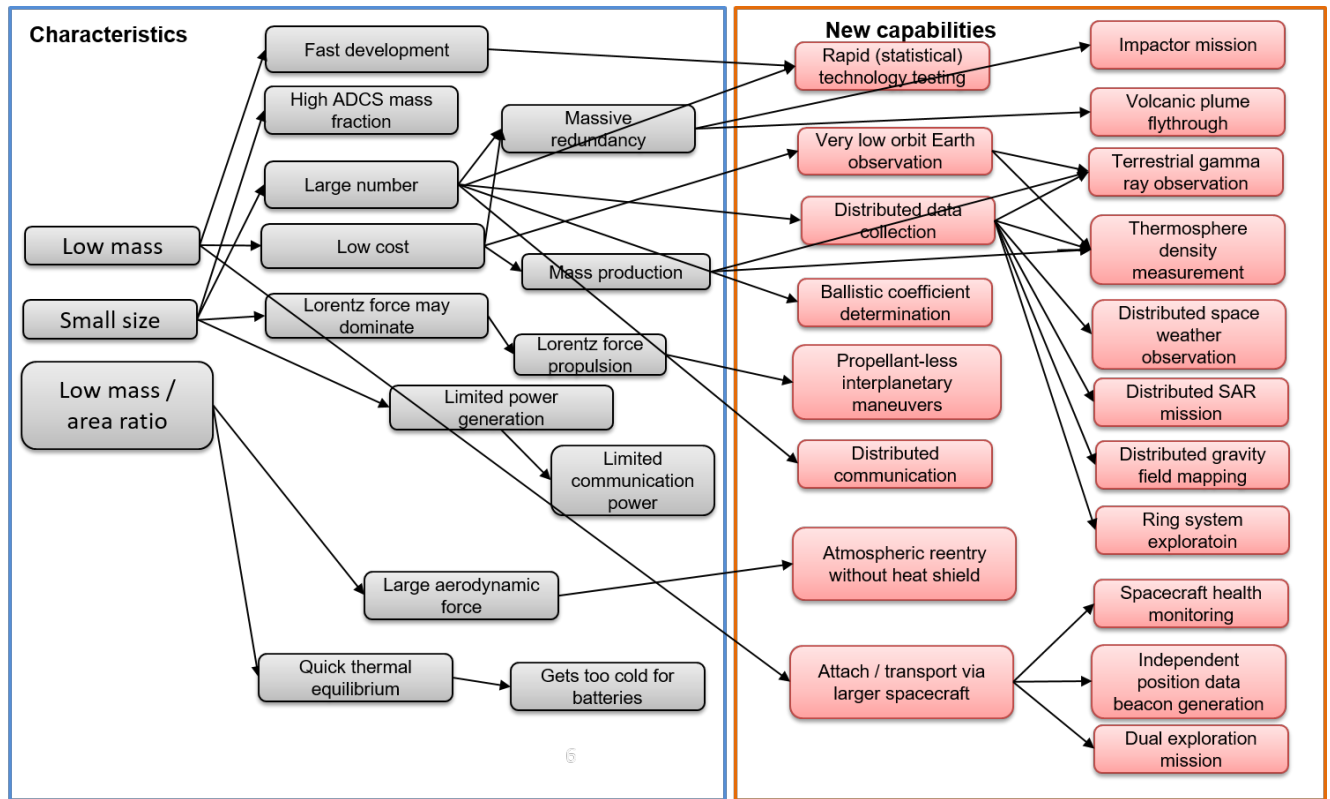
Characteristics

Low mass

Small size

Low mass / area ratio

Fast development

High ADCS mass fraction

Large number

Low cost

Lorentz force may dominate

Massive redundancy

Mass production

Lorentz force propulsion

Limited power generation

Limited communication power

Large aerodynamic force

Quick thermal equilibrium

Gets too cold for batteries

6

New capabilities

Rapid (statistical) technology testing

Very low orbit Earth observation

Distributed data collection

Ballistic coefficient determination

Propellant-less interplanetary maneuvers

Distributed communication

Atmospheric reentry without heat shield

Attach / transport via larger spacecraft

Impactor mission

Volcanic plume flythrough

Terrestrial gamma ray observation

Thermosphere density measurement

Distributed space weather observation

Distributed SAR mission

Distributed gravity field mapping

Ring system exploratoin

Spacecraft health monitoring

Independent position data beacon generation

Dual exploration mission